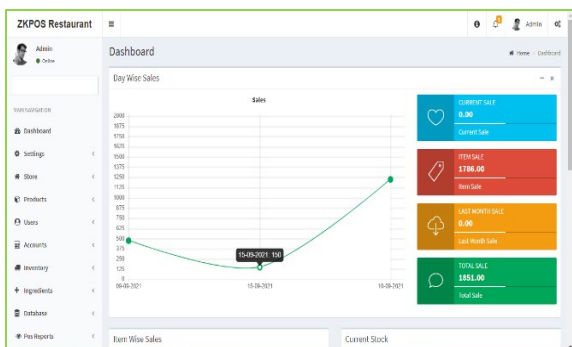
ZKPOS Restaurant

≡

Admin

Admin
● Online

MAIN NAVIGATION

Dashboard

Settings

Store

Products

Users

Accounts

Inventory

Ingredients

Database

Pos Reports

Dashboard

Home > Dashboard

Day Wise Sales

Sales

2000
1875
1750
1625
1500
1375
1250
1125
1000
875
750
625
500
375
250
125
0

09-09-2021
15-09-2021
16-09-2021

15-09-2021: 150

CURRENT SALE
0.00
Current Sale

ITEM SALE
1786.00
Item Sale

LAST MONTH SALE
0.00
Last Month Sale

TOTAL SALE
1851.00
Total Sale

Item Wise Sales

Current Stock